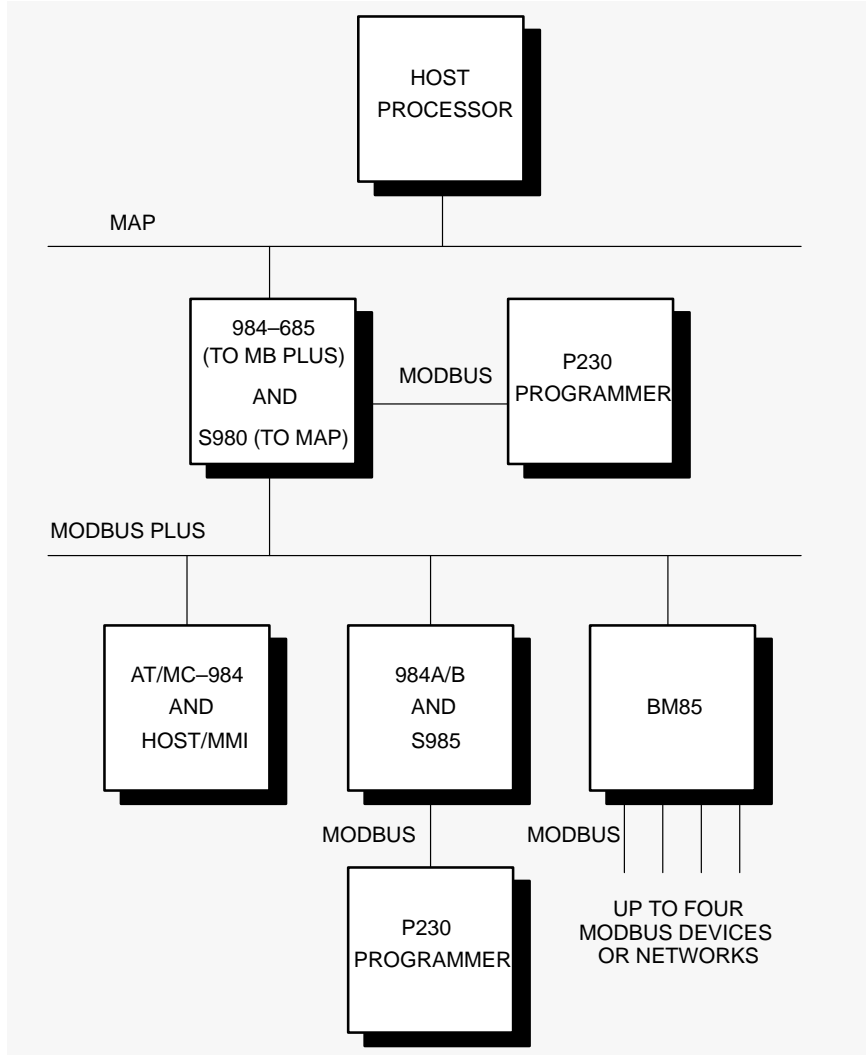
HOST PROCESSOR

MAP

984–685 (TO MB PLUS) AND S980 (TO MAP)

MODBUS

P230 PROGRAMMER

MODBUS PLUS

AT/MC–984 AND HOST/MMI

984A/B AND S985

BM85

MODBUS

P230 PROGRAMMER

MODBUS

UP TO FOUR MODBUS DEVICES OR NETWORKS